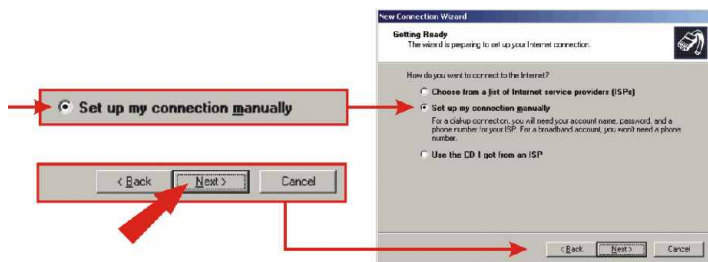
Set up my connection manually

< Back

Next >

Cancel

New Connection Wizard

Getting Ready

The wizard is preparing to set up your Internet connection.

How do you want to connect to the Internet?

Choose from a list of Internet service providers (ISPs)

Set up my connection manually

For a dial-up connection, you will need your account name, password, and a phone number for your ISP. For a broadband account, you won't need a phone number.

Use the CD I got from an ISP

< Back

Next >

Cancel